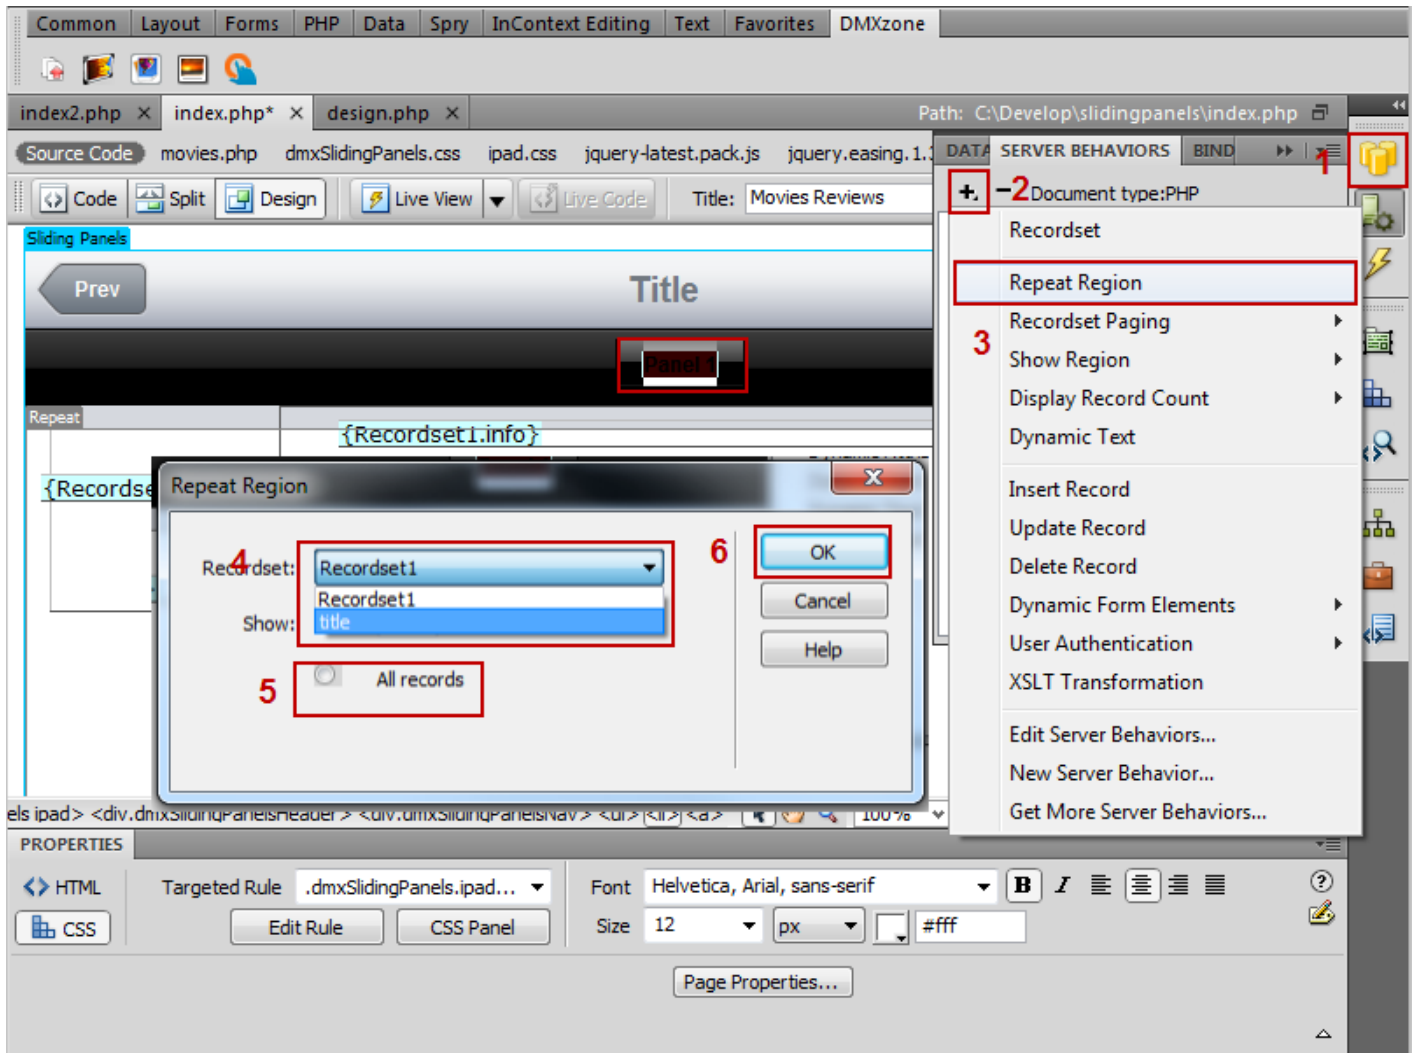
Common | Layout | Forms | PHP | Data | Spry | InContext Editing | Text | Favorites | DMXzone

index2.php × | index.php* × | design.php ×

Path: C:\Develop\slidingpanels\index.php

Source Code | movies.php | dmxSlidingPanels.css | ipad.css | jquery-latest.pack.js | jquery.easing.1.

Code | Split | Design | Live View | Live Code | Title: Movies Reviews

Sliding Panels

Prev

Title

Panel 1

Repeat

{Recordset1.info}

{Recordse

DATA | SERVER BEHAVIORS | BIND

1

+, −2 Document type:PHP

Recordset

Repeat Region

3

Recordset Paging

Show Region

Display Record Count

Dynamic Text

Insert Record

Update Record

Delete Record

Dynamic Form Elements

User Authentication

XSLT Transformation

Edit Server Behaviors...

New Server Behavior...

Get More Server Behaviors...

Repeat Region

Recordset: 4 Recordset1

Recordset1

Show: title

5 All records

6 OK

Cancel

Help

els ipad> <div.dmxSlidingPanelsHeader> <div.dmxSlidingPanelsNav> <ul> <li> <a> 100%

PROPERTIES

HTML | Targeted Rule | .dmxSlidingPanels.ipad... | Font | Helvetica, Arial, sans-serif | B | I

CSS | Edit Rule | CSS Panel | Size | 12 | px | #fff

Page Properties...